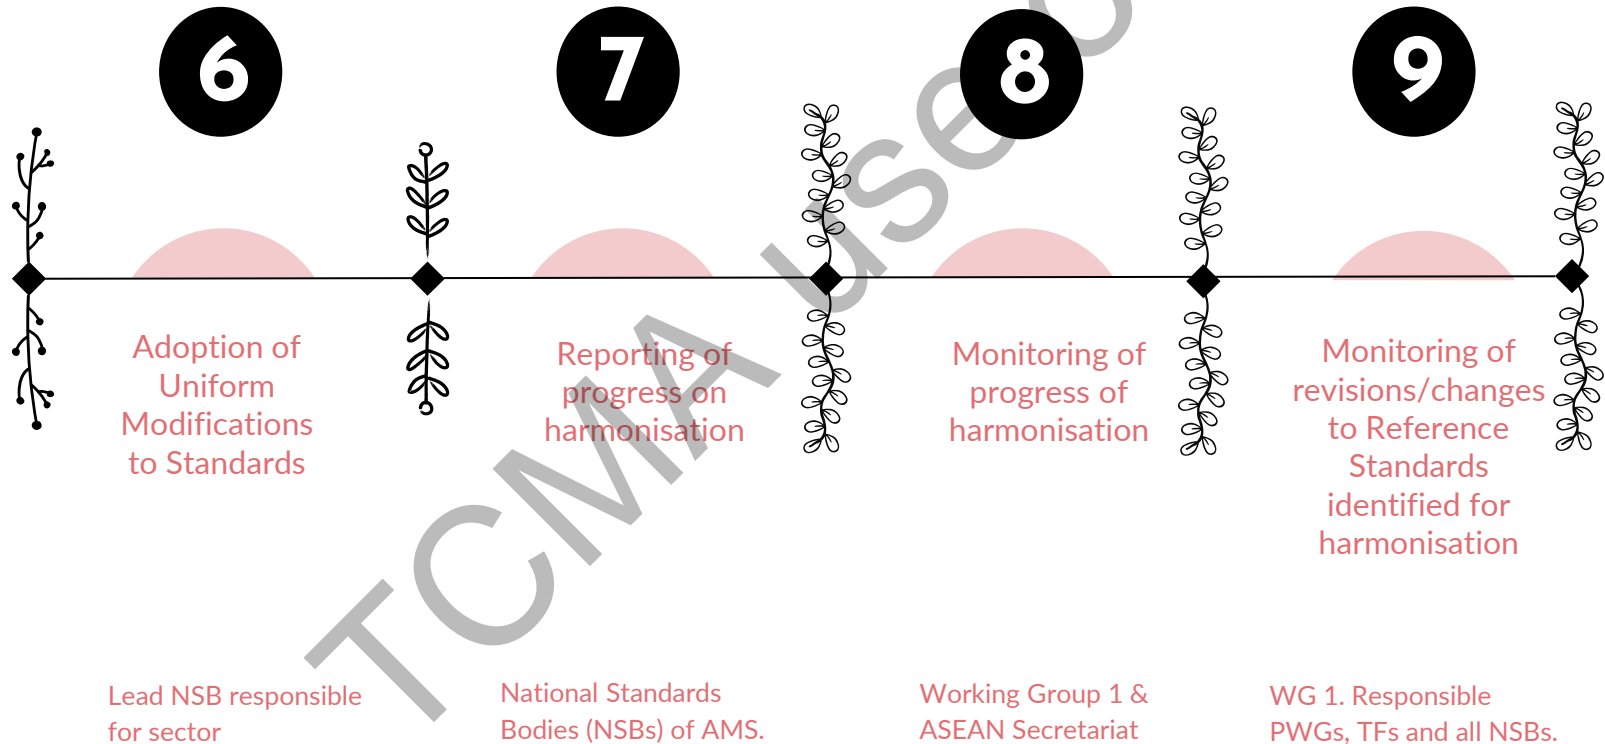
6

7

8

9

Adoption of Uniform Modifications to Standards

Reporting of progress on harmonisation

Monitoring of progress of harmonisation

Monitoring of revisions/changes to Reference Standards identified for harmonisation

Lead NSB responsible for sector

National Standards Bodies (NSBs) of AMS.

Working Group 1 & ASEAN Secretariat

WG 1. Responsible PWGs, TFs and all NSBs.

TCMA use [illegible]